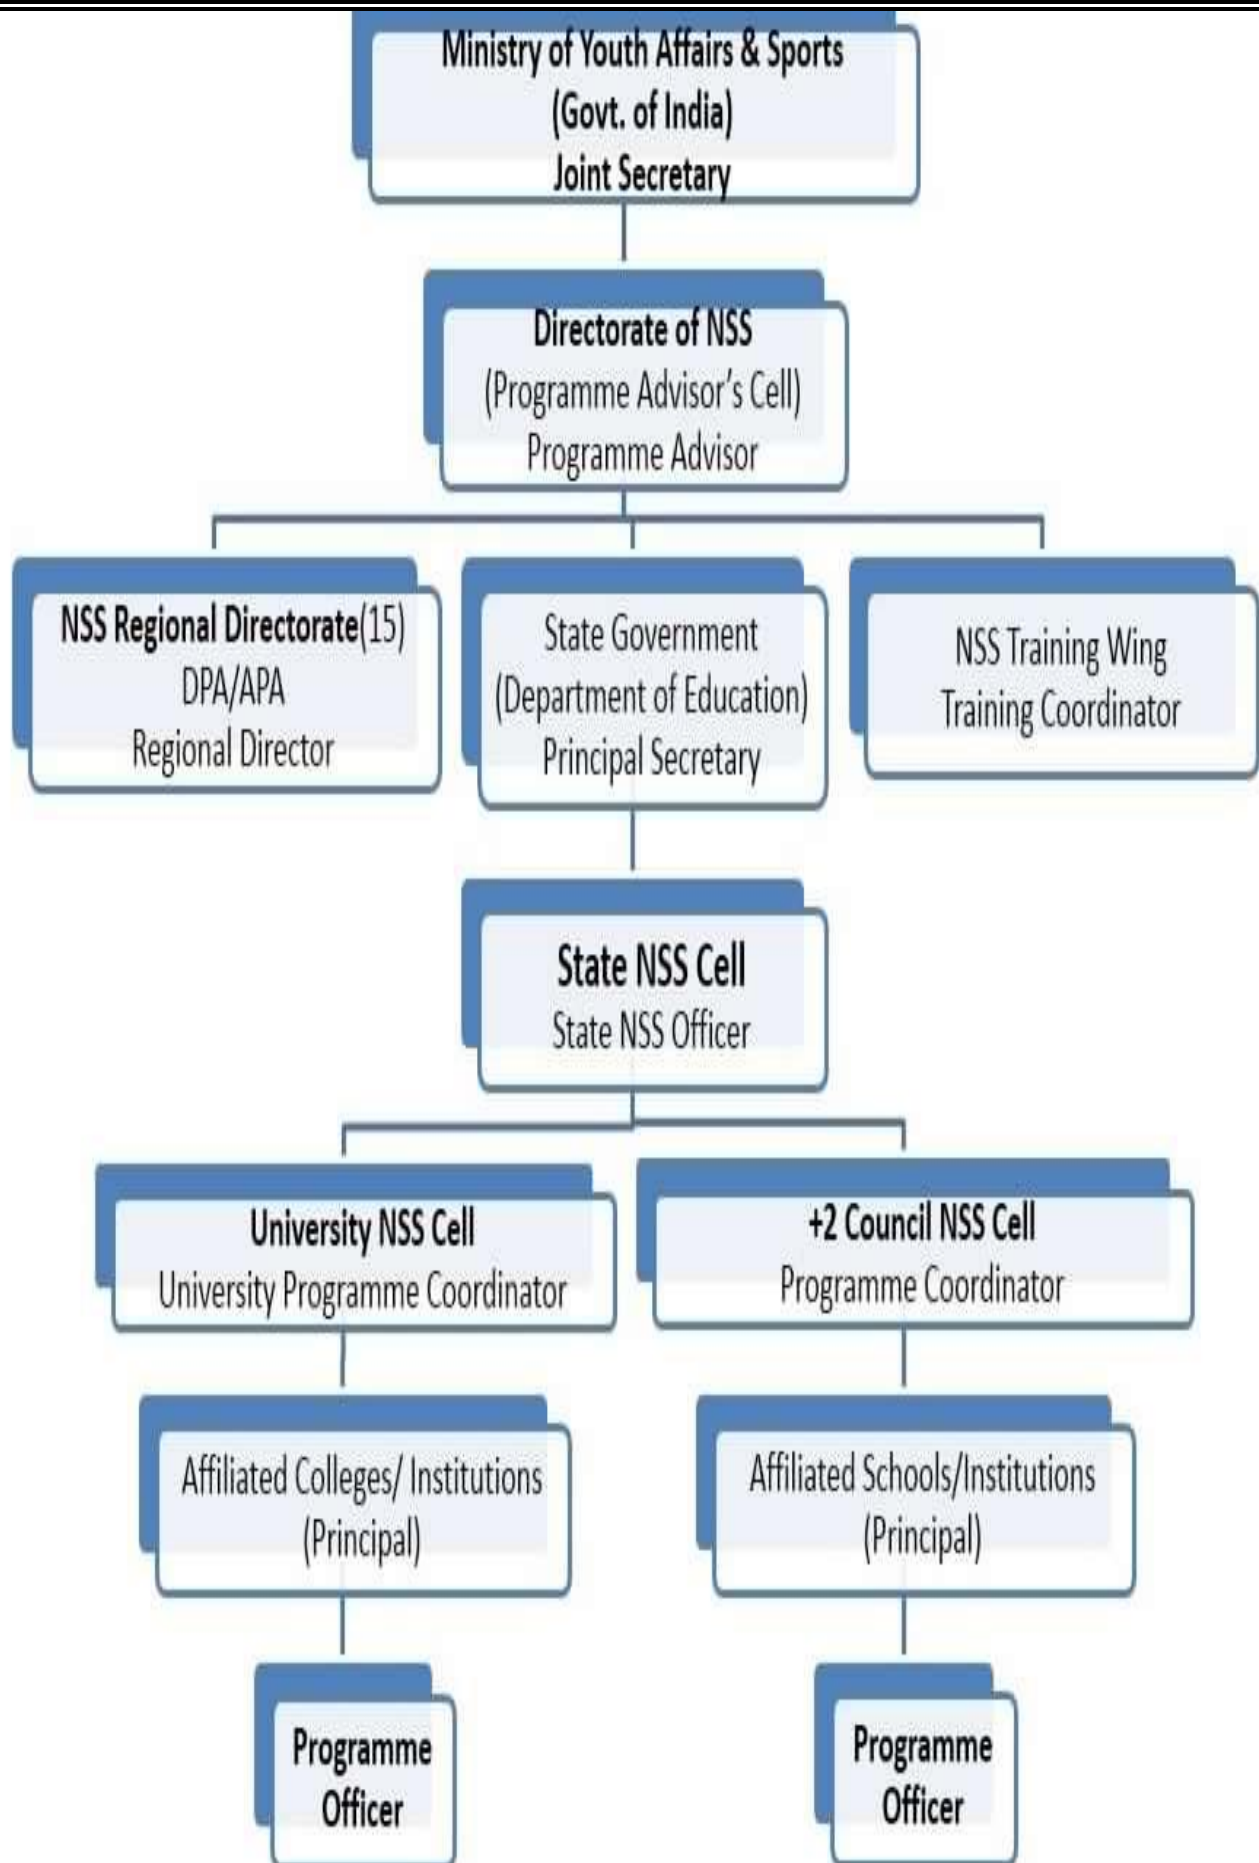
Ministry of Youth Affairs & Sports
(Govt. of India)
Joint Secretary

Directorate of NSS
(Programme Advisor's Cell)
Programme Advisor

NSS Regional Directorate(15)
DPA/APA
Regional Director

State Government
(Department of Education)
Principal Secretary

NSS Training Wing
Training Coordinator

State NSS Cell
State NSS Officer

University NSS Cell
University Programme Coordinator

+2 Council NSS Cell
Programme Coordinator

Affiliated Colleges/ Institutions
(Principal)

Affiliated Schools/Institutions
(Principal)

Programme Officer

Programme Officer